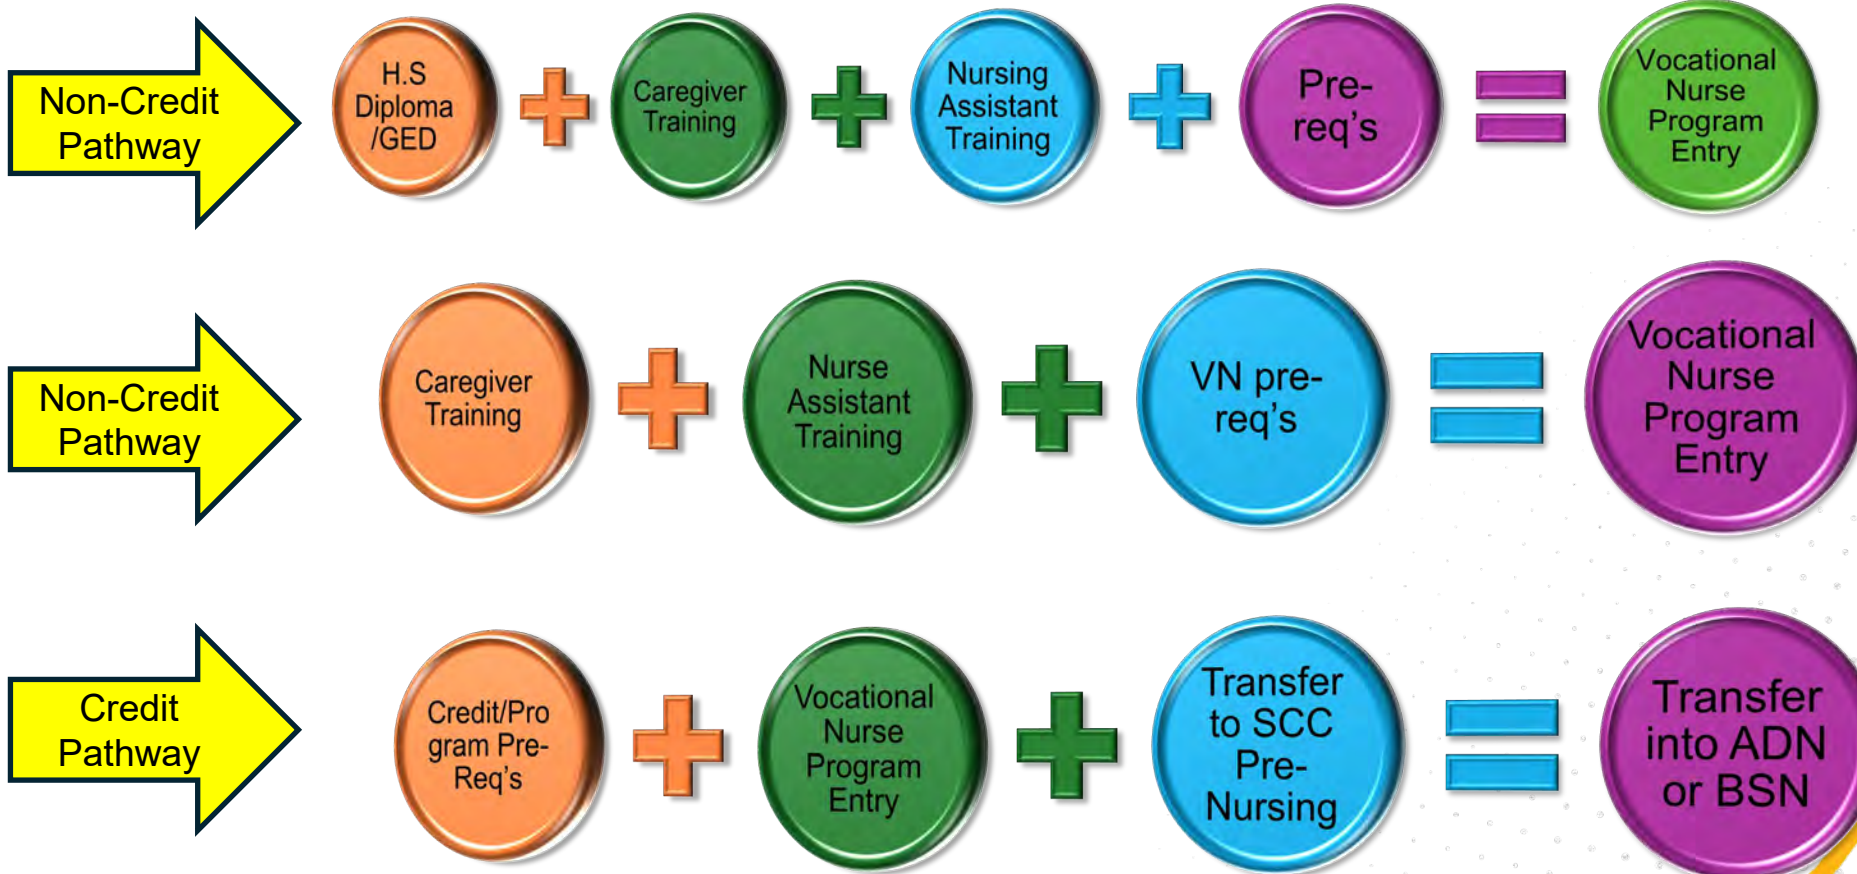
Non-Credit Pathway

H.S Diploma /GED

Caregiver Training

Nursing Assistant Training

Pre-req's

Vocational Nurse Program Entry

Non-Credit Pathway

Caregiver Training

Nurse Assistant Training

VN pre-req's

Vocational Nurse Program Entry

Credit Pathway

Credit/Program Pre-Req's

Vocational Nurse Program Entry

Transfer to SCC Pre-Nursing

Transfer into ADN or BSN